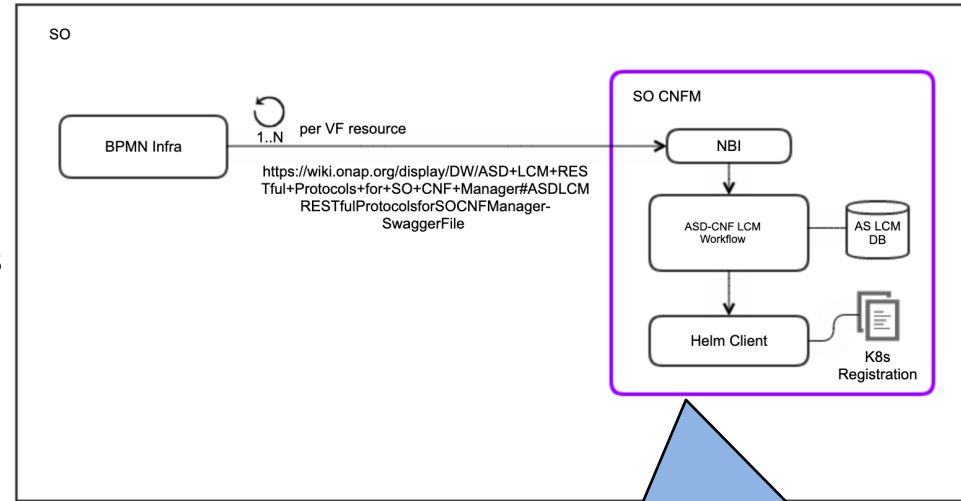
SO

BPMN Infra

1..N

per VF resource

https://wiki.onap.org/display/DW/ASD+LCM+RESTful+Protocols+for+SO+CNF+Manager#ASDLCMRESTfulProtocolsforSOCNFManager-SwaggerFile

SO CNFM

NBI

ASD-CNF LCM Workflow

AS LCM DB

Helm Client

K8s Registration